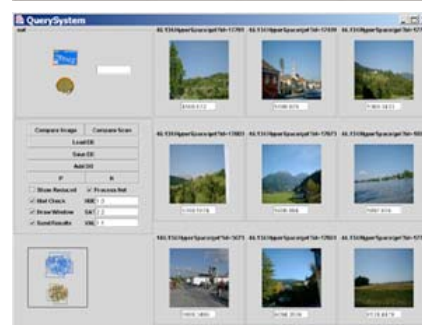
QuerySystem

Compare Image
Compare Scan
Load DB
Save DB
Add DB
P
R
Show Reduced
Process Ref
Hist Check
HUE 1.0
Draw Window
SAT 1.0
Send Results
VAL 1.1

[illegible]HyperSpace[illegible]
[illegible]HyperSpace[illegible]
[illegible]HyperSpace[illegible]
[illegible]HyperSpace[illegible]
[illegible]HyperSpace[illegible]
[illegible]HyperSpace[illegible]
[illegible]HyperSpace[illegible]
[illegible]HyperSpace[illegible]
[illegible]HyperSpace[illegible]